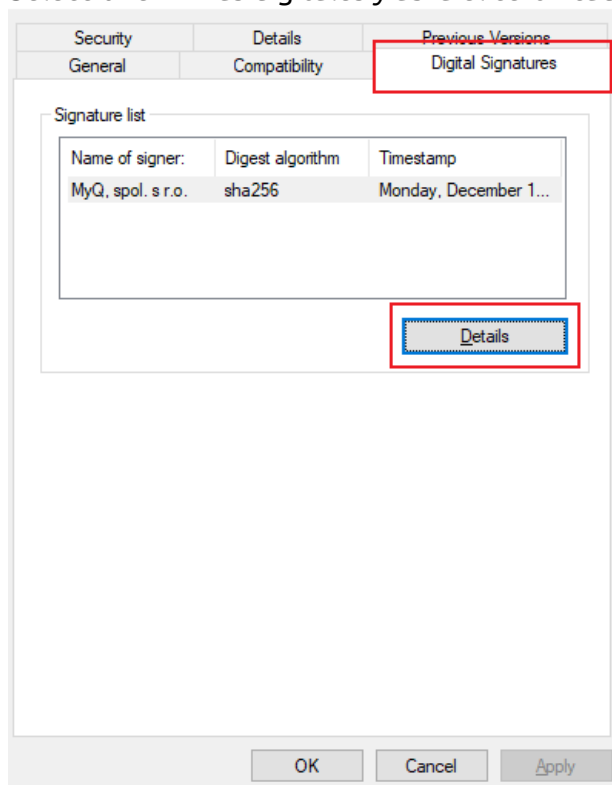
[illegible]

Security | Details | Previous Versions
General | Compatibility | Digital Signatures

Signature list

| Name of signer: | Digest algorithm | Timestamp |
|---|---|---|
| MyQ, spol. s r.o. | sha256 | Monday, December 1... |

Details

OK Cancel Apply